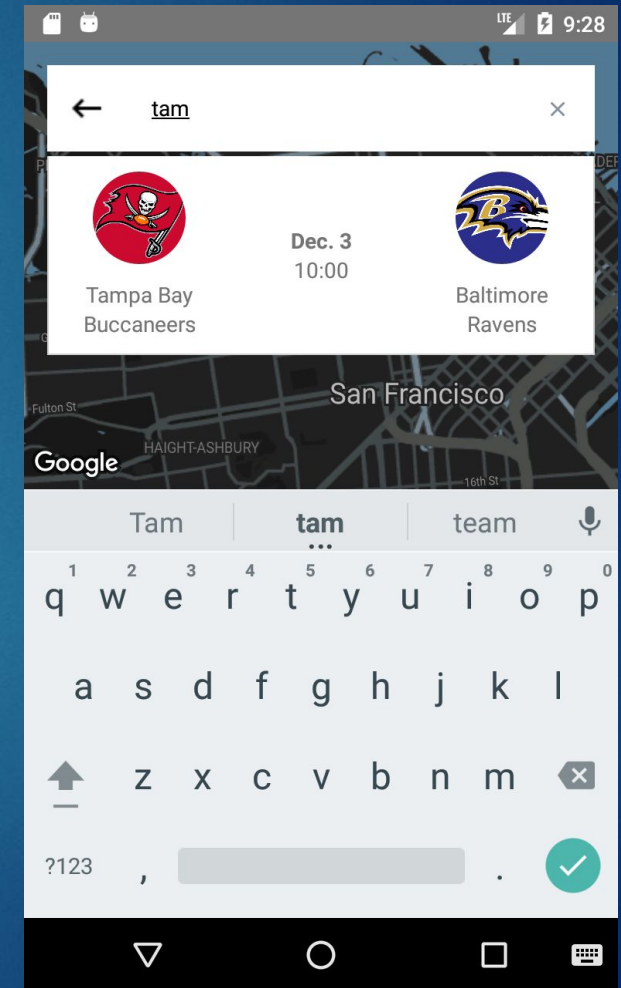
LTE 9:28

←
tam
×

Tampa Bay Buccaneers

Dec. 3
10:00

Baltimore Ravens

San Francisco
Fulton St
HAIGHT-ASHBURY
16th St
Google

Tam
tam
team

1 q 2 w 3 e 4 r 5 t 6 y 7 u 8 i 9 o 0 p
a s d f g h j k l
z x c v b n m
?123
,
.